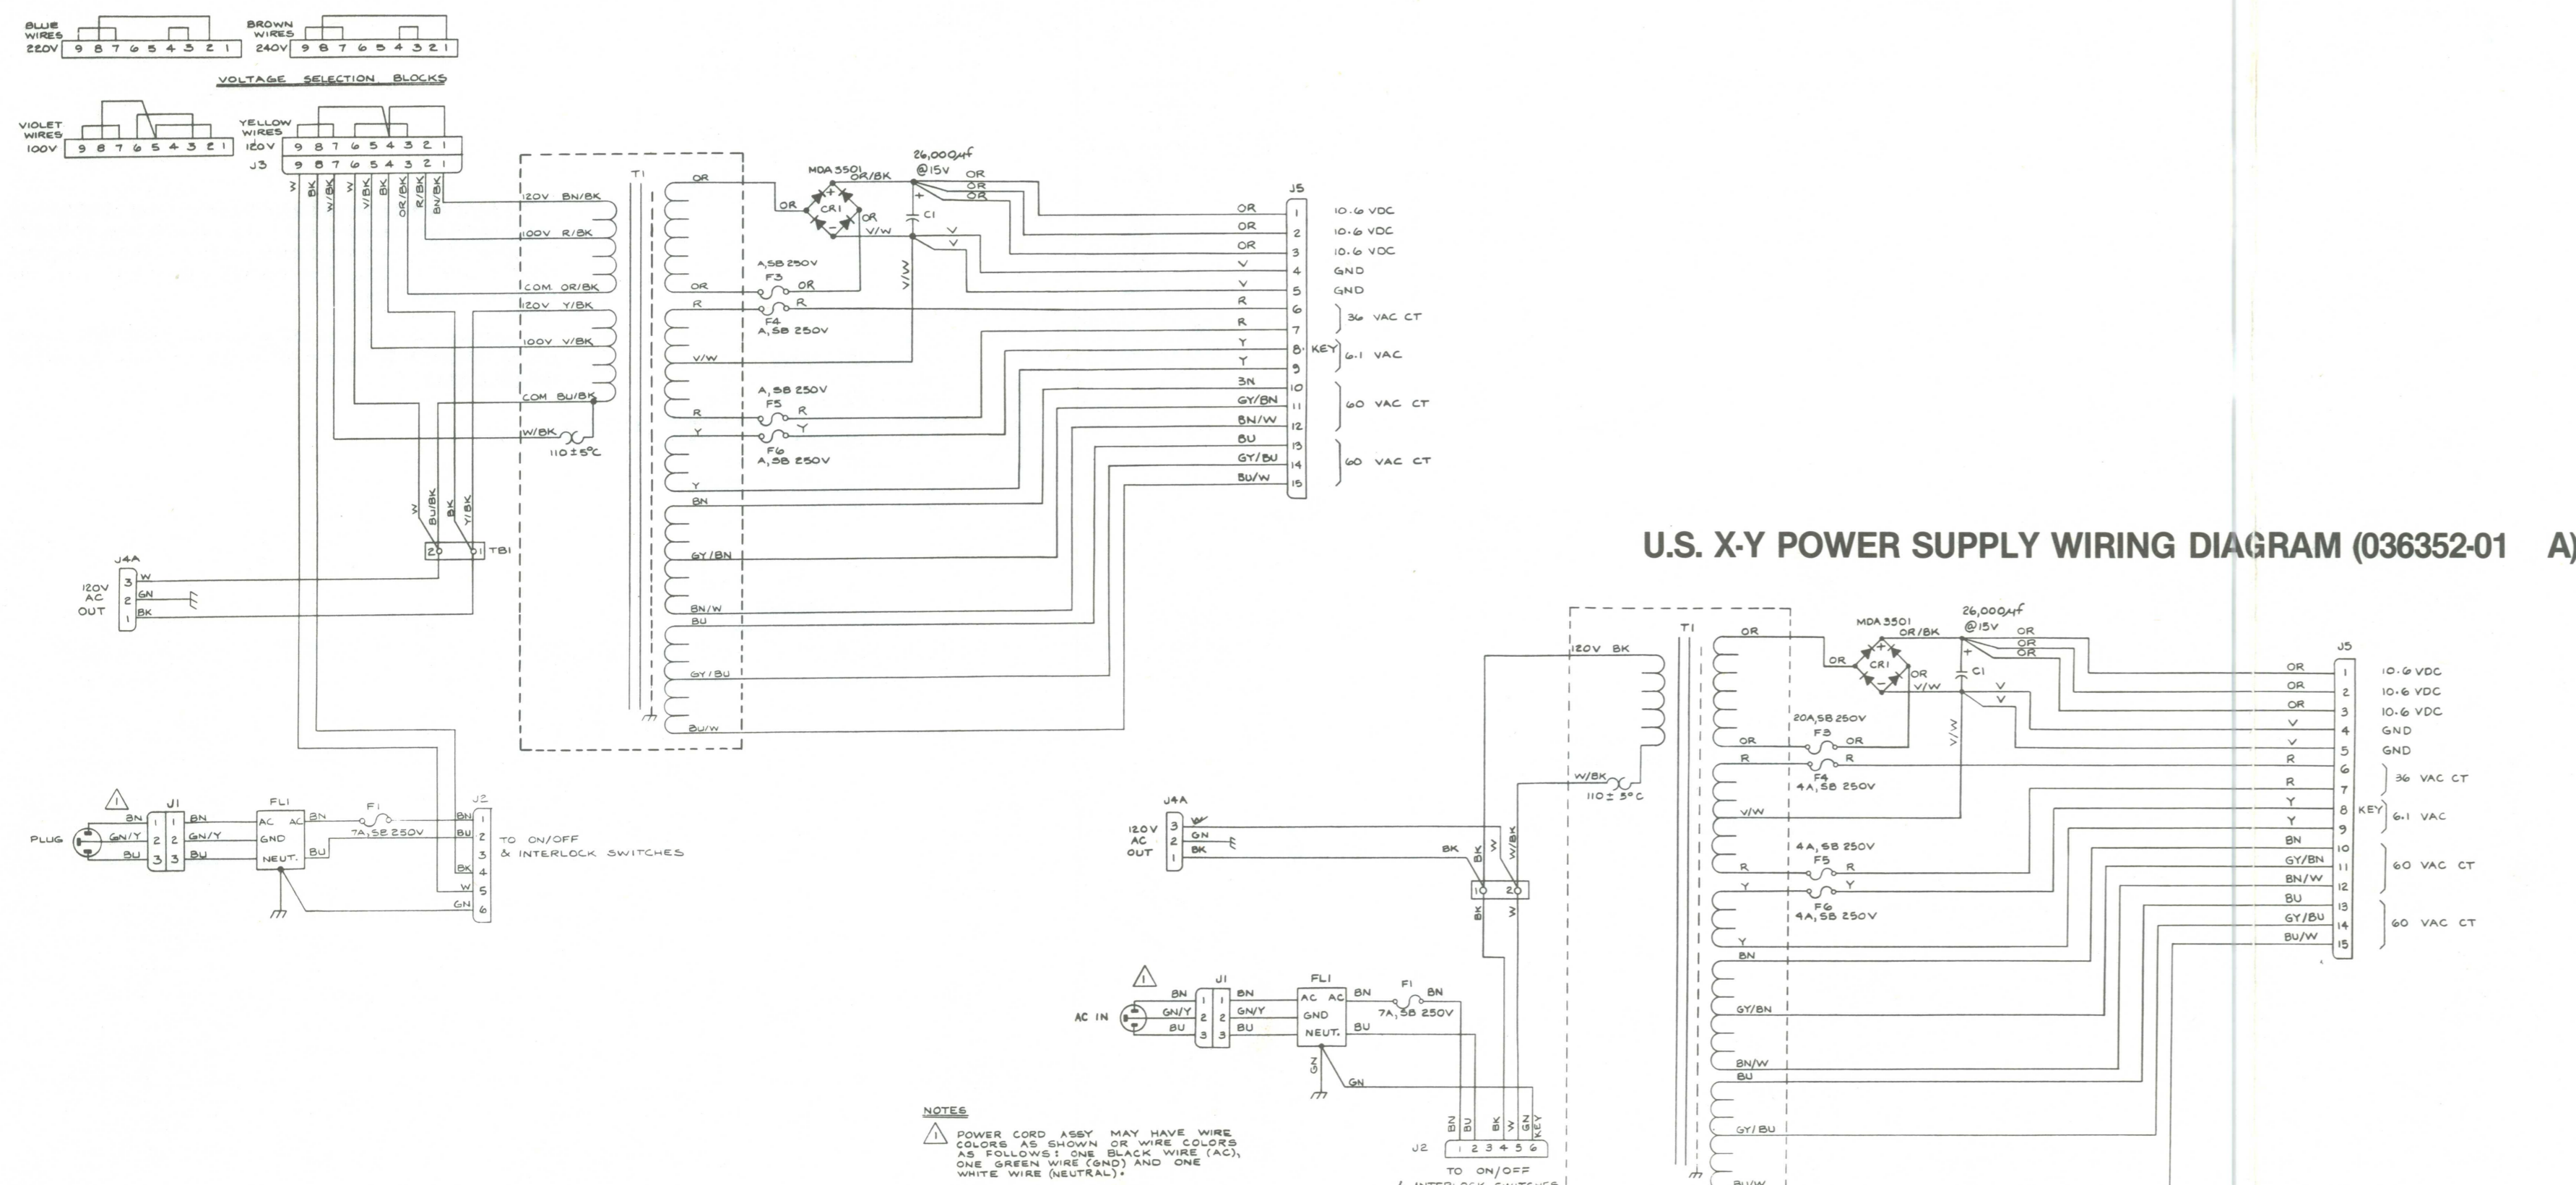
BLUE WIRES 220V 9 8 7 6 5 4 3 2 1

BROWN WIRES 240V 9 8 7 6 5 4 3 2 1

VOLTAGE SELECTION BLOCKS

VIOLET WIRES 100V 9 8 7 6 5 4 3 2 1

YELLOW WIRES 120V 9 8 7 6 5 4 3 2 1

J3 9 8 7 6 5 4 3 2 1

3 BK W/BK W V/BK BK OR/BK R/BK BN/BK

T1

120V BN/BK
100V R/BK
COM OR/BK
120V Y/BK
100V V/BK
COM BU/BK
W/BK
110 ± 5°C

OR
OR
R
V/W
R
Y
Y
BN
GY/BN
BN/W
BU
GY/BU
BU/W

MDA 3501
CR1
OR/BK
OR
OR
V/W
26,000μf @15V
C1
OR OR OR
V V
V/W

A,SB 250V F3 OR
R F4 A,SB 250V
A,SB 250V F5 R
Y F6 A,SB 250V

J5
OR 1 10.6 VDC
OR 2 10.6 VDC
OR 3 10.6 VDC
V 4 GND
V 5 GND
R 6 36 VAC CT
R 7
Y 8 KEY 6.1 VAC
Y 9
BN 10 60 VAC CT
GY/BN 11
BN/W 12
BU 13 60 VAC CT
GY/BU 14
BU/W 15

W BU/BK BK Y/BK
2 1 TB1

J4A
120V AC OUT
3 W
2 GN
1 BK

PLUG
BN GN/Y BU
J1 1 2 3
BN GN/Y BU
FL1 AC AC GND NEUT.
BN F1 7A,SB 250V
BU
J2
BN 1
BU 2 TO ON/OFF
3 & INTERLOCK SWITCHES
BK 4
W 5
GN 6

U.S. X-Y POWER SUPPLY WIRING DIAGRAM (036352-01 A)

T1
120V BK
W/BK
110 ± 5°C
OR
OR
R
V/W
R
Y
Y
BN
GY/BN
BN/W
BU
GY/BU
BU/W

MDA 3501
CR1
OR/BK
OR
OR
V/W
26,000μf @15V
C1
OR OR OR
V V
V/W

20A,SB 250V F3 OR
R F4 4A,SB 250V
4A,SB 250V F5 R
Y F6 4A,SB 250V

J5
OR 1 10.6 VDC
OR 2 10.6 VDC
OR 3 10.6 VDC
V 4 GND
V 5 GND
R 6 36 VAC CT
R 7
Y 8 KEY 6.1 VAC
Y 9
BN 10 60 VAC CT
GY/BN 11
BN/W 12
BU 13 60 VAC CT
GY/BU 14
BU/W 15

J4A
120V AC OUT
3 W
2 GN
1 BK

BK BK W W/BK
1 2
BK W

AC IN
BN GN/Y BU
J1 1 2 3
BN GN/Y BU
FL1 AC AC GND NEUT.
BN F1 7A,SB 250V BN
BU
GN
GN

BN BU BK W GN KEY
J2 1 2 3 4 5 6
TO ON/OFF
& INTERLOCK SWITCHES

NOTES
POWER CORD ASSY MAY HAVE WIRE COLORS AS SHOWN OR WIRE COLORS AS FOLLOWS: ONE BLACK WIRE (AC), ONE GREEN WIRE (GND) AND ONE WHITE WIRE (NEUTRAL).